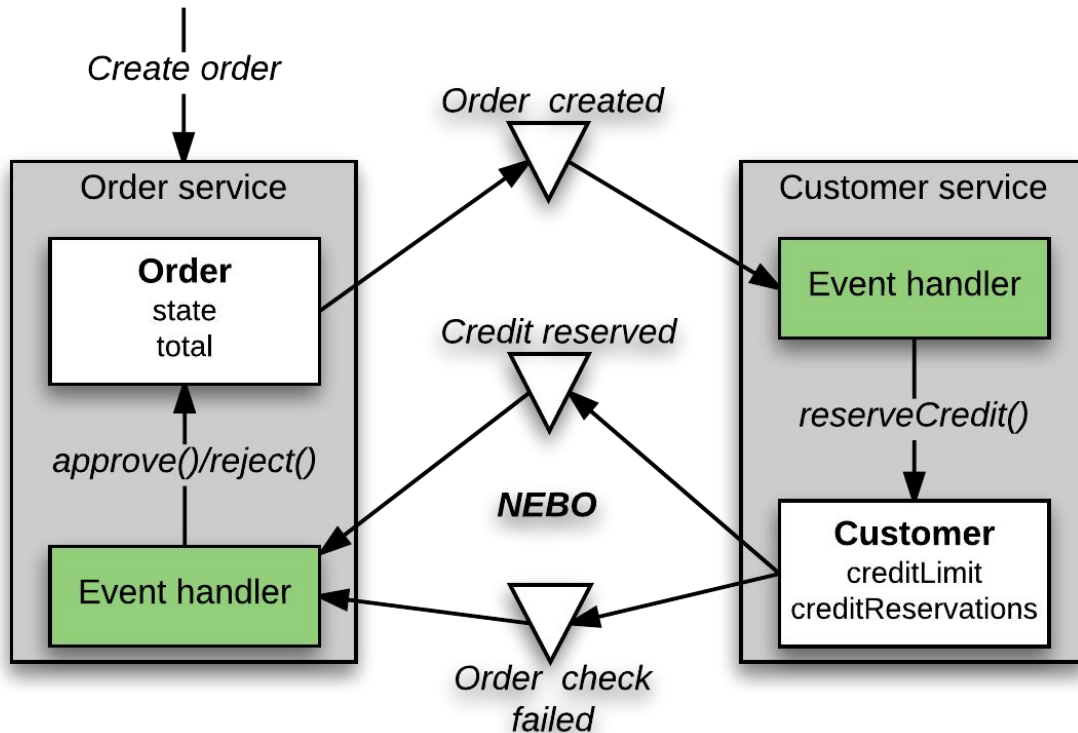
Create order

Order created

Order service

Customer service

Order
state
total

Event handler

Credit reserved

reserveCredit()

approve()/reject()

NEBO

Customer
creditLimit
creditReservations

Event handler

Order check failed